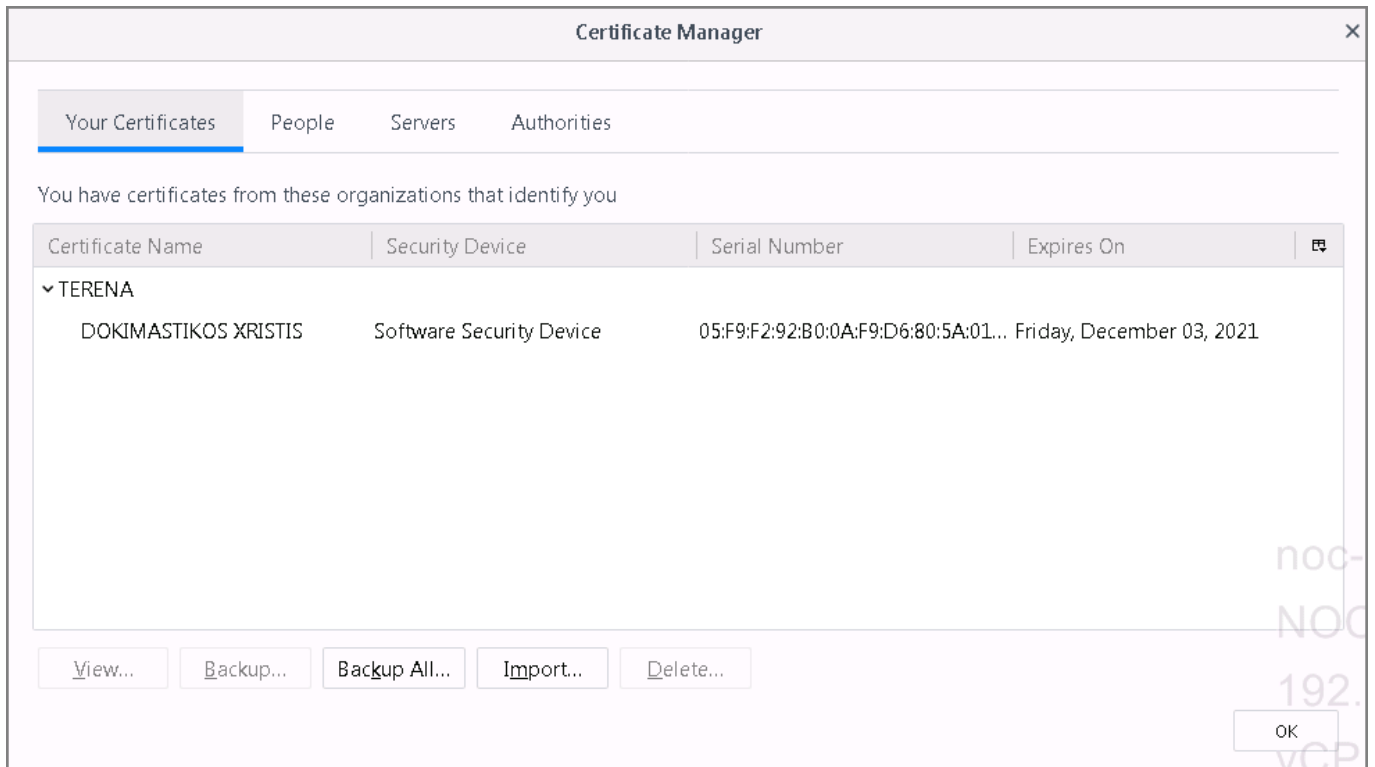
Certificate Manager

Your Certificates People Servers Authorities

You have certificates from these organizations that identify you

| Certificate Name | Security Device | Serial Number | Expires On |
|---|---|---|---|
| TERENA | | | |
| DOKIMASTIKOS XRISTIS | Software Security Device | 05:F9:F2:92:B0:0A:F9:D6:80:5A:01... | Friday, December 03, 2021 |

noc-
NOC
192.
vCP

View... Backup... Backup All... Import... Delete...

OK